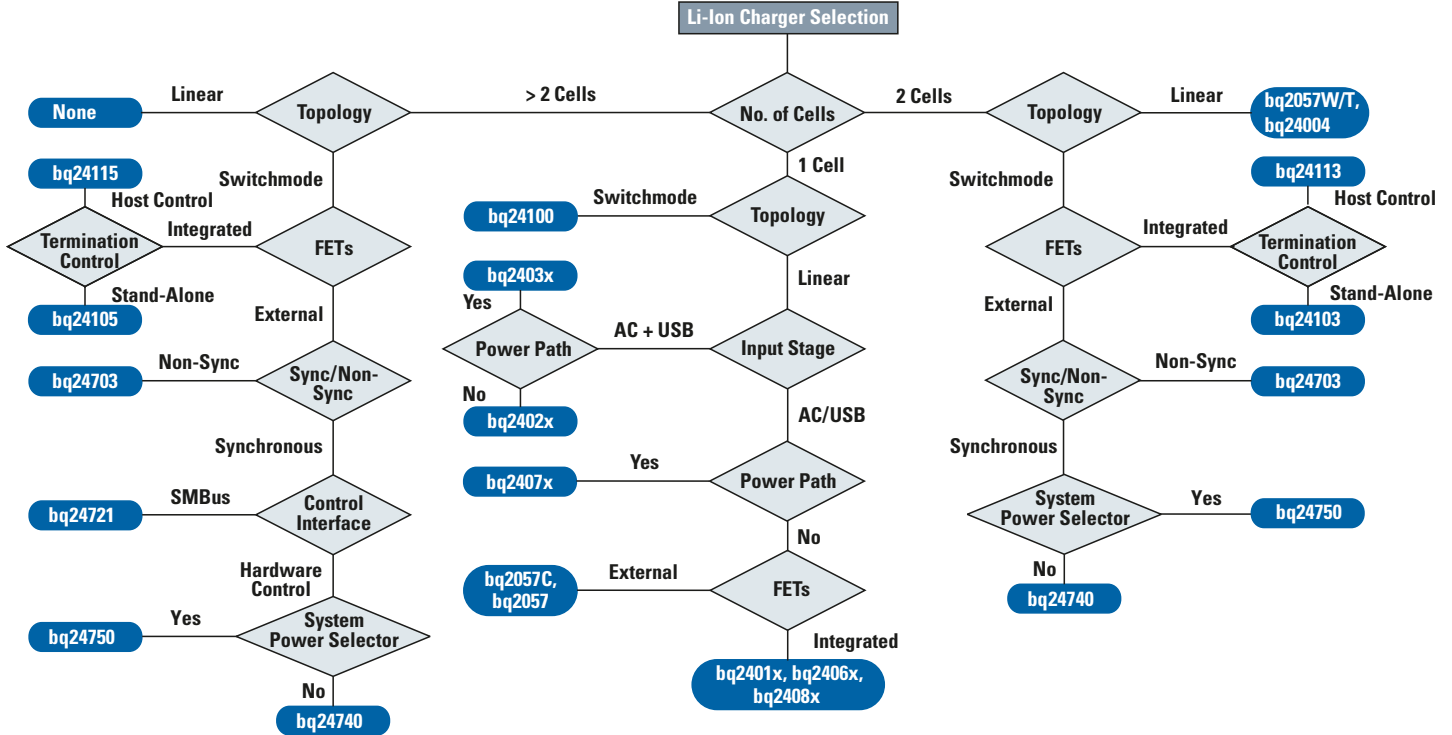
Li-Ion Charger Selection

No. of Cells

> 2 Cells

Topology

Linear

None

Switchmode

FETs

Integrated

Termination Control

Host Control

bq24115

Stand-Alone

bq24105

External

Sync/Non-Sync

Non-Sync

bq24703

Synchronous

Control Interface

SMBus

bq24721

Hardware Control

System Power Selector

Yes

bq24750

No

bq24740

1 Cell

Topology

Switchmode

bq24100

Linear

Input Stage

AC + USB

Power Path

Yes

bq2403x

No

bq2402x

AC/USB

Power Path

Yes

bq2407x

No

FETs

External

bq2057C, bq2057

Integrated

bq2401x, bq2406x, bq2408x

2 Cells

Topology

Linear

bq2057W/T, bq24004

Switchmode

FETs

Integrated

Termination Control

Host Control

bq24113

Stand-Alone

bq24103

External

Sync/Non-Sync

Non-Sync

bq24703

Synchronous

System Power Selector

Yes

bq24750

No

bq24740